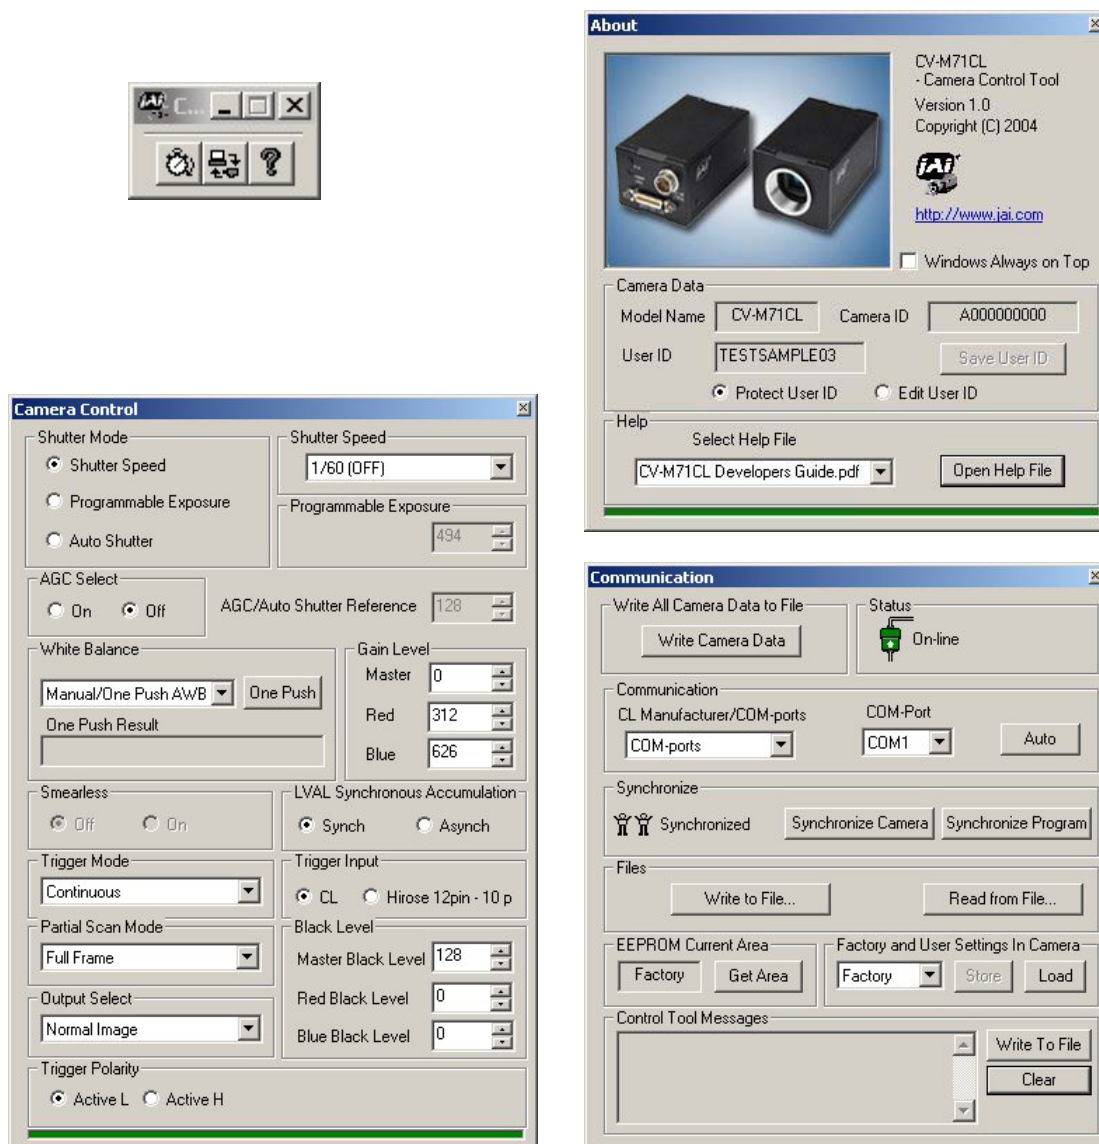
C...

About

CV-M71CL
- Camera Control Tool
Version 1.0
Copyright (C) 2004

http://www.jai.com

Windows Always on Top

Camera Data
Model Name CV-M71CL Camera ID A000000000
User ID TESTSAMPLE03 Save User ID
Protect User ID Edit User ID

Help
Select Help File
CV-M71CL Developers Guide.pdf
Open Help File

Camera Control

Shutter Mode
Shutter Speed
Programmable Exposure
Auto Shutter

Shutter Speed
1/60 (OFF)

Programmable Exposure
494

AGC Select
On Off

AGC/Auto Shutter Reference 128

White Balance
Manual/One Push AWB
One Push
One Push Result

Gain Level
Master 0
Red 312
Blue 626

Smearless
Off On

LVAL Synchronous Accumulation
Synch Asynch

Trigger Mode
Continuous

Trigger Input
CL Hirose 12pin - 10 p

Partial Scan Mode
Full Frame

Black Level
Master Black Level 128
Red Black Level 0
Blue Black Level 0

Output Select
Normal Image

Trigger Polarity
Active L Active H

Communication

Write All Camera Data to File
Write Camera Data

Status
On-line

Communication
CL Manufacturer/COM-ports
COM-ports
COM-Port
COM1
Auto

Synchronize
Synchronized Synchronize Camera Synchronize Program

Files
Write to File... Read from File...

EEPROM Current Area
Factory Get Area

Factory and User Settings In Camera
Factory Store Load

Control Tool Messages
Write To File
Clear